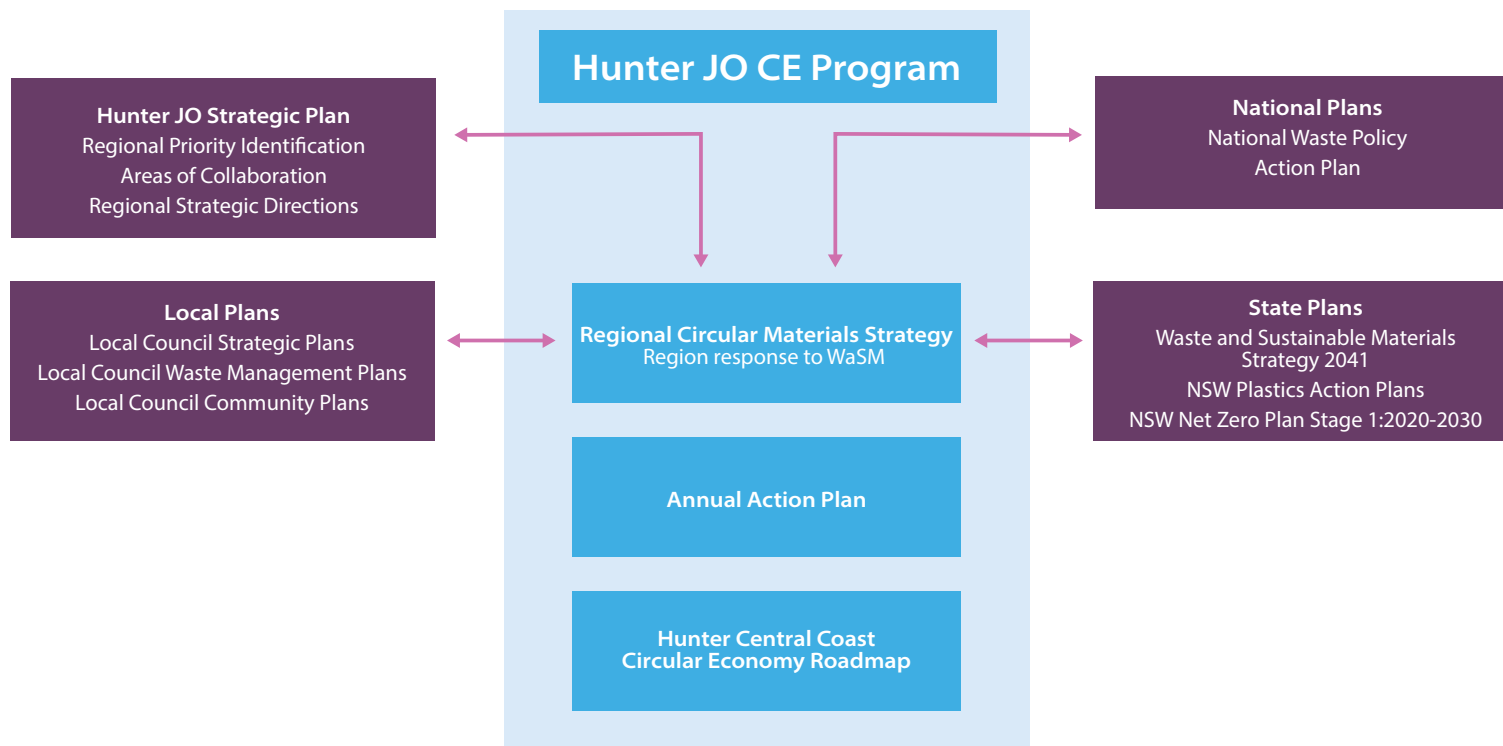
Hunter JO CE Program

Hunter JO Strategic Plan
Regional Priority Identification
Areas of Collaboration
Regional Strategic Directions

National Plans
National Waste Policy
Action Plan

Local Plans
Local Council Strategic Plans
Local Council Waste Management Plans
Local Council Community Plans

Regional Circular Materials Strategy
Region response to WaSM

State Plans
Waste and Sustainable Materials Strategy 2041
NSW Plastics Action Plans
NSW Net Zero Plan Stage 1:2020-2030

Annual Action Plan

Hunter Central Coast
Circular Economy Roadmap